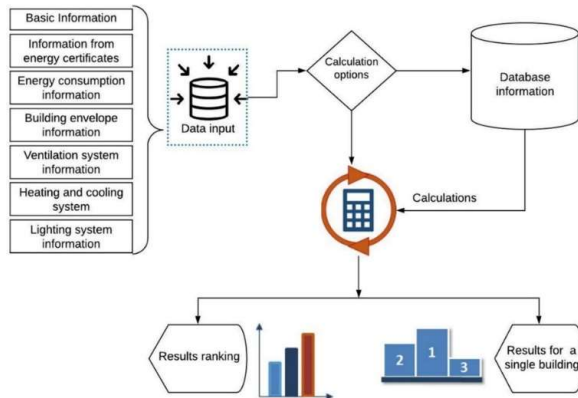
Basic Information

Information from energy certificates

Energy consumption information

Building envelope information

Ventilation system information

Heating and cooling system

Lighting system information

Data input

Calculation options

Database information

Calculations

Results ranking

2 1 3

Results for a single building